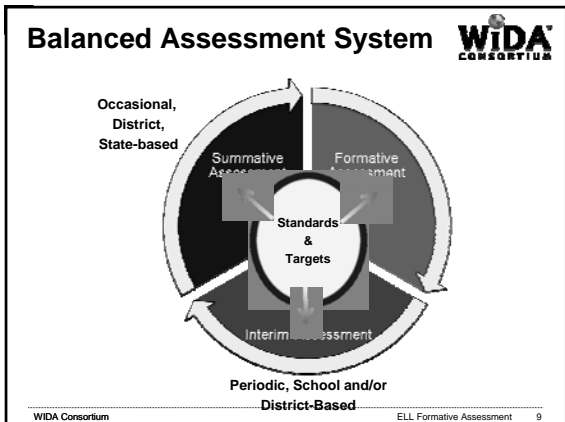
Balanced Assessment System

WIDA CONSORTIUM

Occasional, District, State-based

Summative Assessment

Formative Assessment

Standards & Targets

Interim Assessment

Periodic, School and/or District-Based

WIDA Consortium

ELL Formative Assessment 9